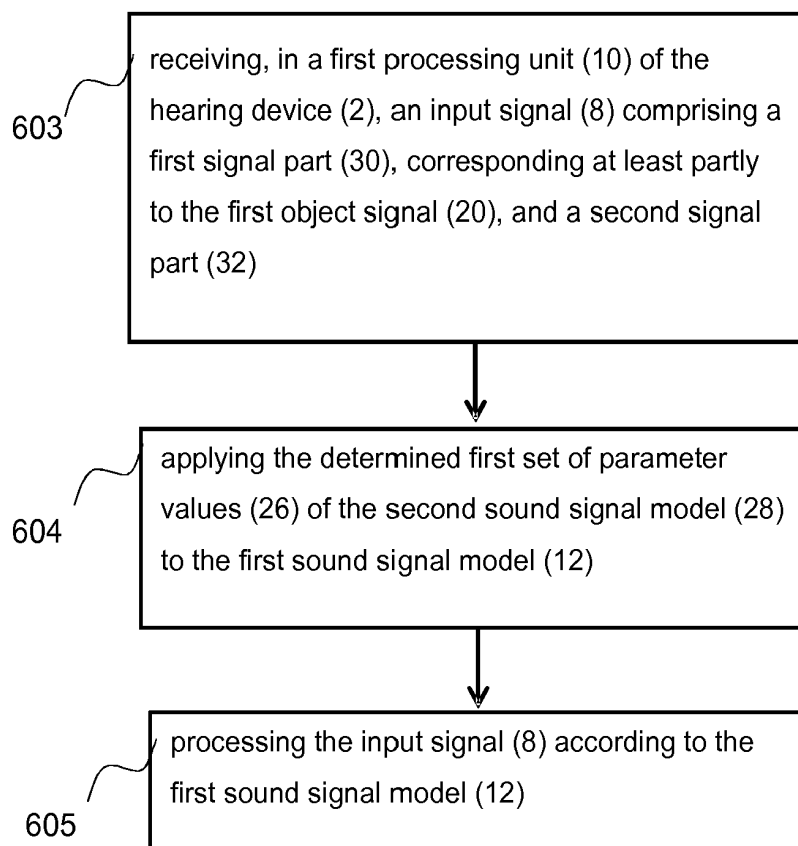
603

receiving, in a first processing unit (10) of the hearing device (2), an input signal (8) comprising a first signal part (30), corresponding at least partly to the first object signal (20), and a second signal part (32)

604

applying the determined first set of parameter values (26) of the second sound signal model (28) to the first sound signal model (12)

605

processing the input signal (8) according to the first sound signal model (12)